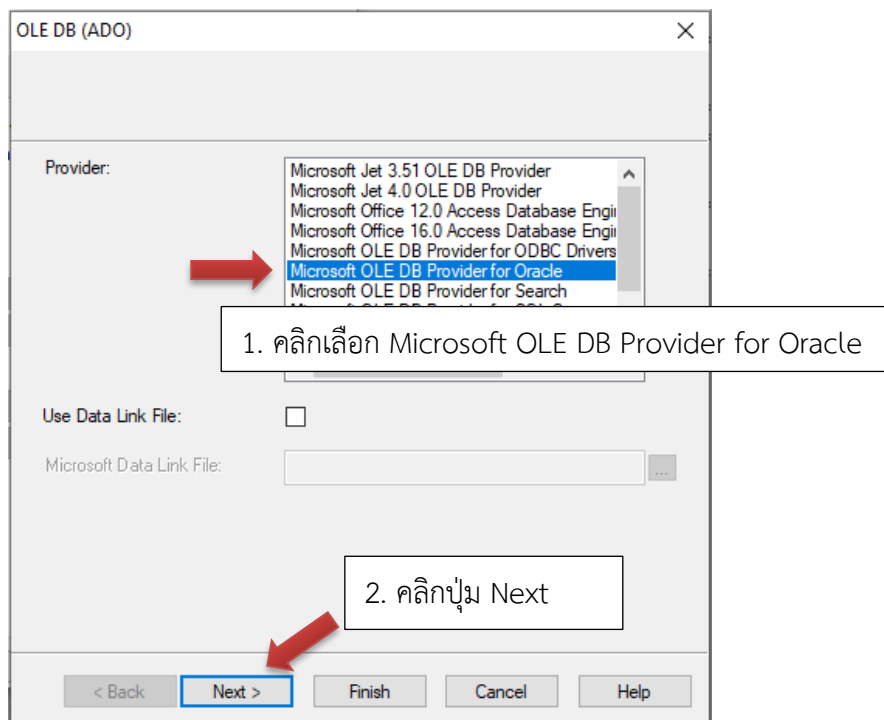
OLE DB (ADO)

Provider:

Microsoft Jet 3.51 OLE DB Provider
Microsoft Jet 4.0 OLE DB Provider
Microsoft Office 12.0 Access Database Engi
Microsoft Office 16.0 Access Database Engi
Microsoft OLE DB Provider for ODBC Drivers
Microsoft OLE DB Provider for Oracle
Microsoft OLE DB Provider for Search
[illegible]

1. คลิกเลือก Microsoft OLE DB Provider for Oracle

Use Data Link File:

Microsoft Data Link File:

...

2. คลิกปุ่ม Next

< Back | Next > | Finish | Cancel | Help